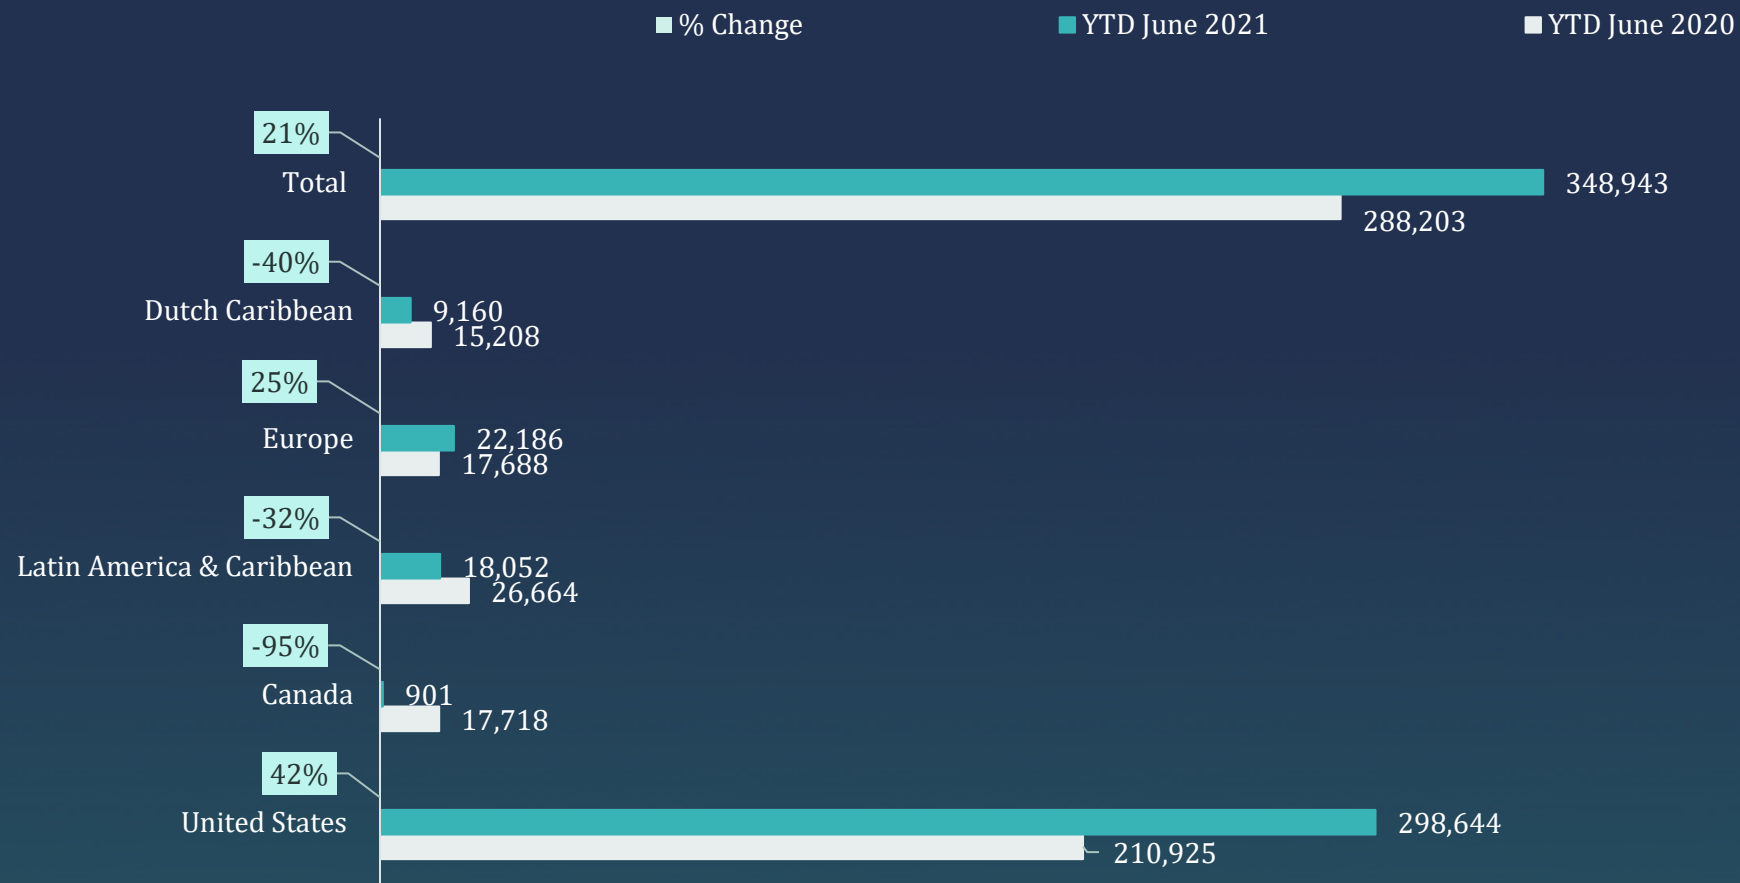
% Change
YTD June 2021
YTD June 2020

21%
Total
348,943
288,203

-40%
Dutch Caribbean
9,160
15,208

25%
Europe
22,186
17,688

-32%
Latin America & Caribbean
18,052
26,664

-95%
Canada
901
17,718

42%
United States
298,644
210,925